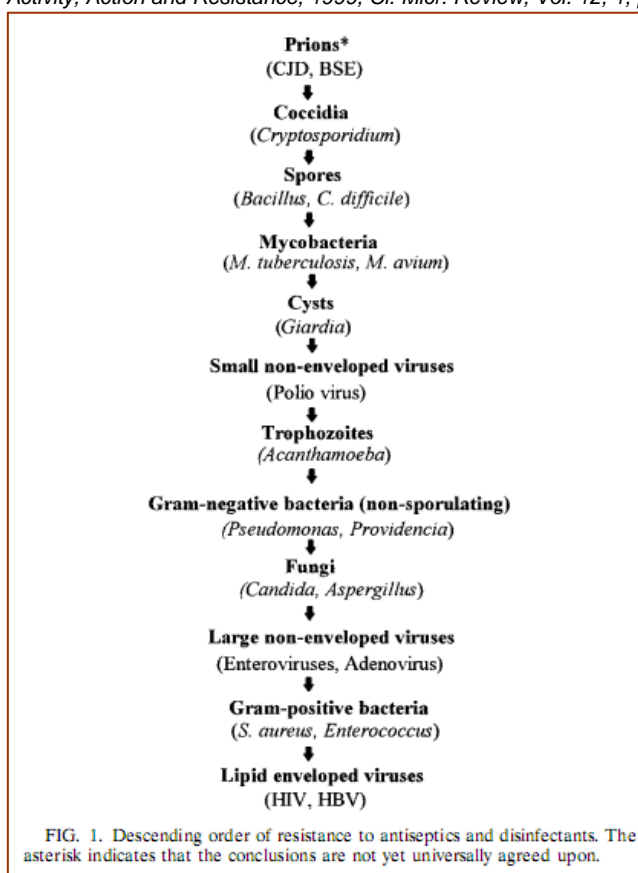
Activity, Action and Resistance, 1999, Cl. Micr. Review, Vol. 12, 1, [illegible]

Prions*
(CJD, BSE)

Coccidia
(Cryptosporidium)

Spores
(Bacillus, C. difficile)

Mycobacteria
(M. tuberculosis, M. avium)

Cysts
(Giardia)

Small non-enveloped viruses
(Polio virus)

Trophozoites
(Acanthamoeba)

Gram-negative bacteria (non-sporulating)
(Pseudomonas, Providencia)

Fungi
(Candida, Aspergillus)

Large non-enveloped viruses
(Enteroviruses, Adenovirus)

Gram-positive bacteria
(S. aureus, Enterococcus)

Lipid enveloped viruses
(HIV, HBV)

FIG. 1. Descending order of resistance to antiseptics and disinfectants. The asterisk indicates that the conclusions are not yet universally agreed upon.